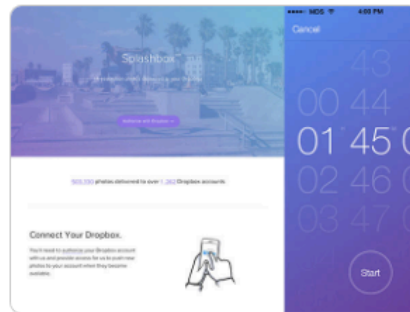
Splashbox

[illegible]

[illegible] photos delivered to over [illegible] Dropbox accounts

Connect Your Dropbox.

You'll need to authorize your Dropbox account with us and provide access for us to push new photos to your account when they become available.

•••• MDS 4:00 PM

Cancel

43

00 44

01 45

02 46

03 47

Start